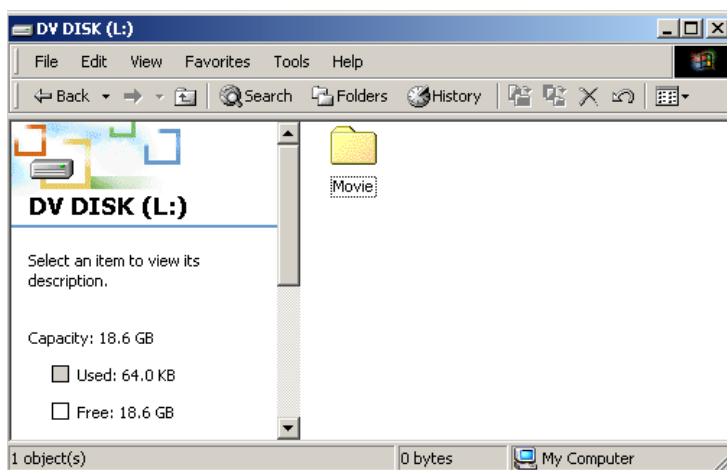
DV DISK (L:)

File Edit View Favorites Tools Help

Back Search Folders History

DV DISK (L:)

Select an item to view its description.

Capacity: 18.6 GB

Used: 64.0 KB

Free: 18.6 GB

Movie

1 object(s)

0 bytes

My Computer